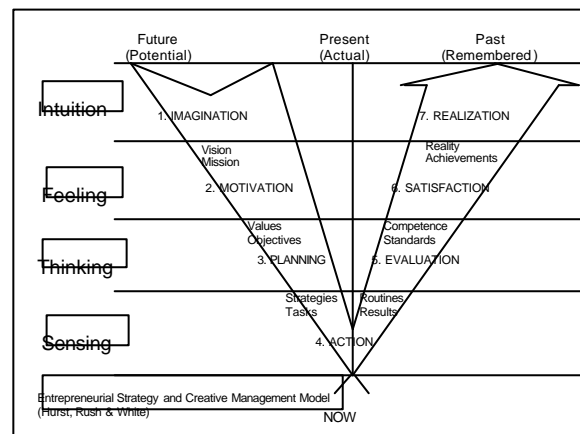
Future (Potential)

Present (Actual)

Past (Remembered)

Intuition

1. IMAGINATION

7. REALIZATION

Vision Mission

Reality Achievements

Feeling

2. MOTIVATION

6. SATISFACTION

Values Objectives

Competence Standards

Thinking

3. PLANNING

5. EVALUATION

Strategies Tasks

Routines Results

Sensing

4. ACTION

Entrepreneurial Strategy and Creative Management Model (Hurst, Rush & White)

NOW